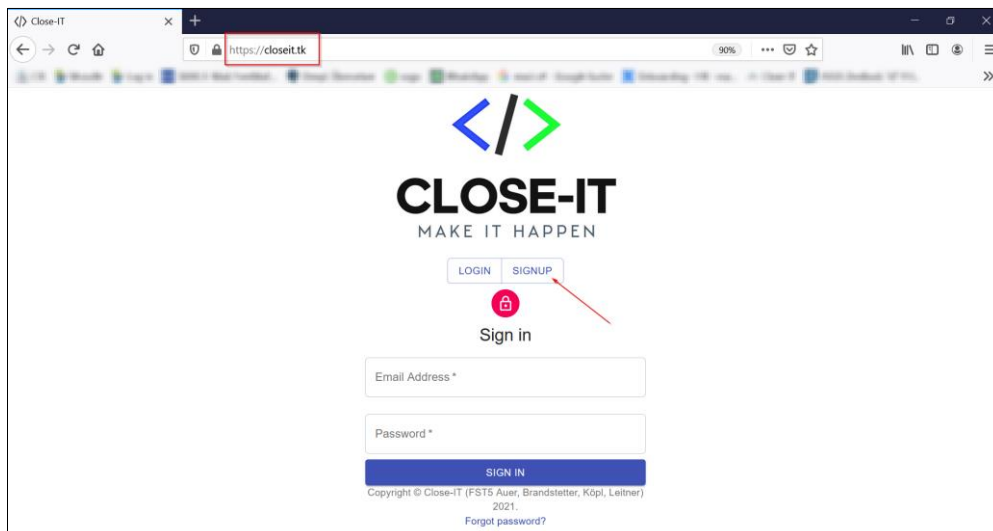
</> Close-IT

https://closeit.tk

90%

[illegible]

</>

CLOSE-IT

MAKE IT HAPPEN

LOGIN SIGNUP

Sign in

Email Address *

Password *

SIGN IN

Copyright © Close-IT (FST5 Auer, Brandstetter, Köpl, Leitner) 2021.

Forgot password?